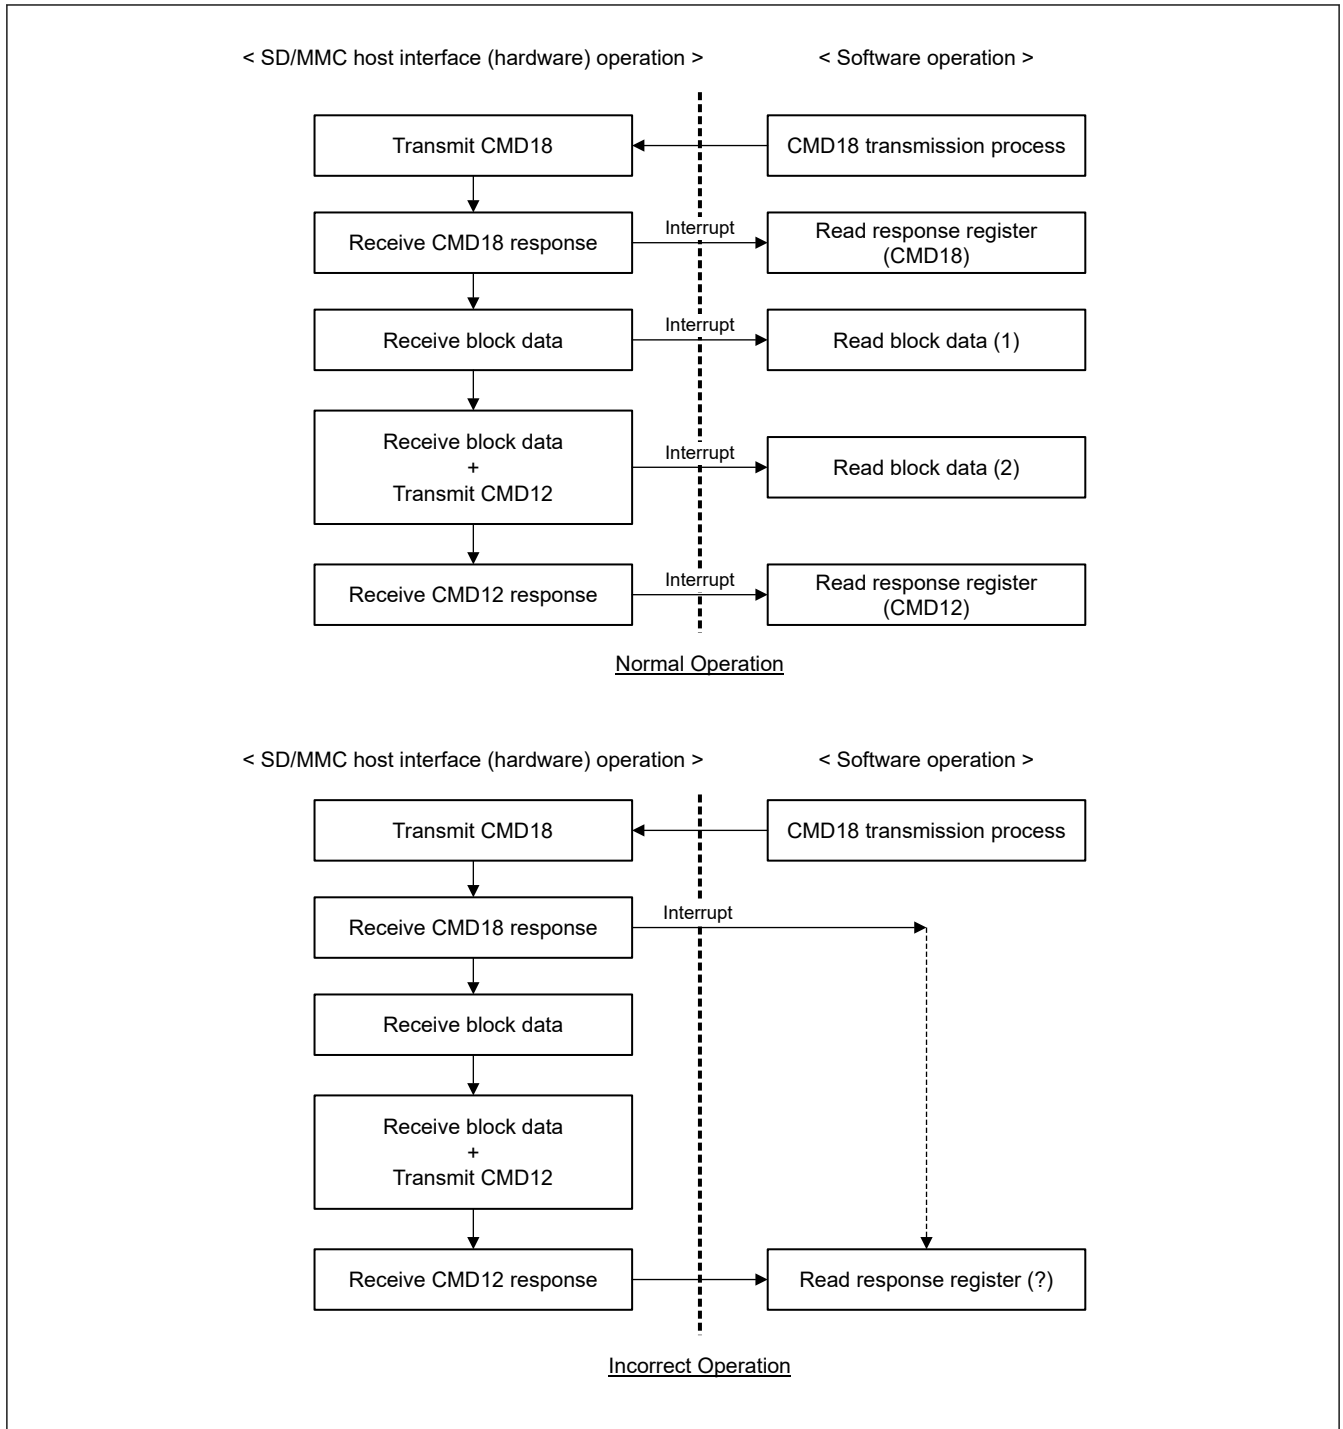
< SD/MMC host interface (hardware) operation >

< Software operation >

Transmit CMD18

CMD18 transmission process

Receive CMD18 response

Interrupt

Read response register (CMD18)

Receive block data

Interrupt

Read block data (1)

Receive block data + Transmit CMD12

Interrupt

Read block data (2)

Receive CMD12 response

Interrupt

Read response register (CMD12)

Normal Operation

< SD/MMC host interface (hardware) operation >

< Software operation >

Transmit CMD18

CMD18 transmission process

Receive CMD18 response

Interrupt

Receive block data

Receive block data + Transmit CMD12

Receive CMD12 response

Read response register (?)

Incorrect Operation